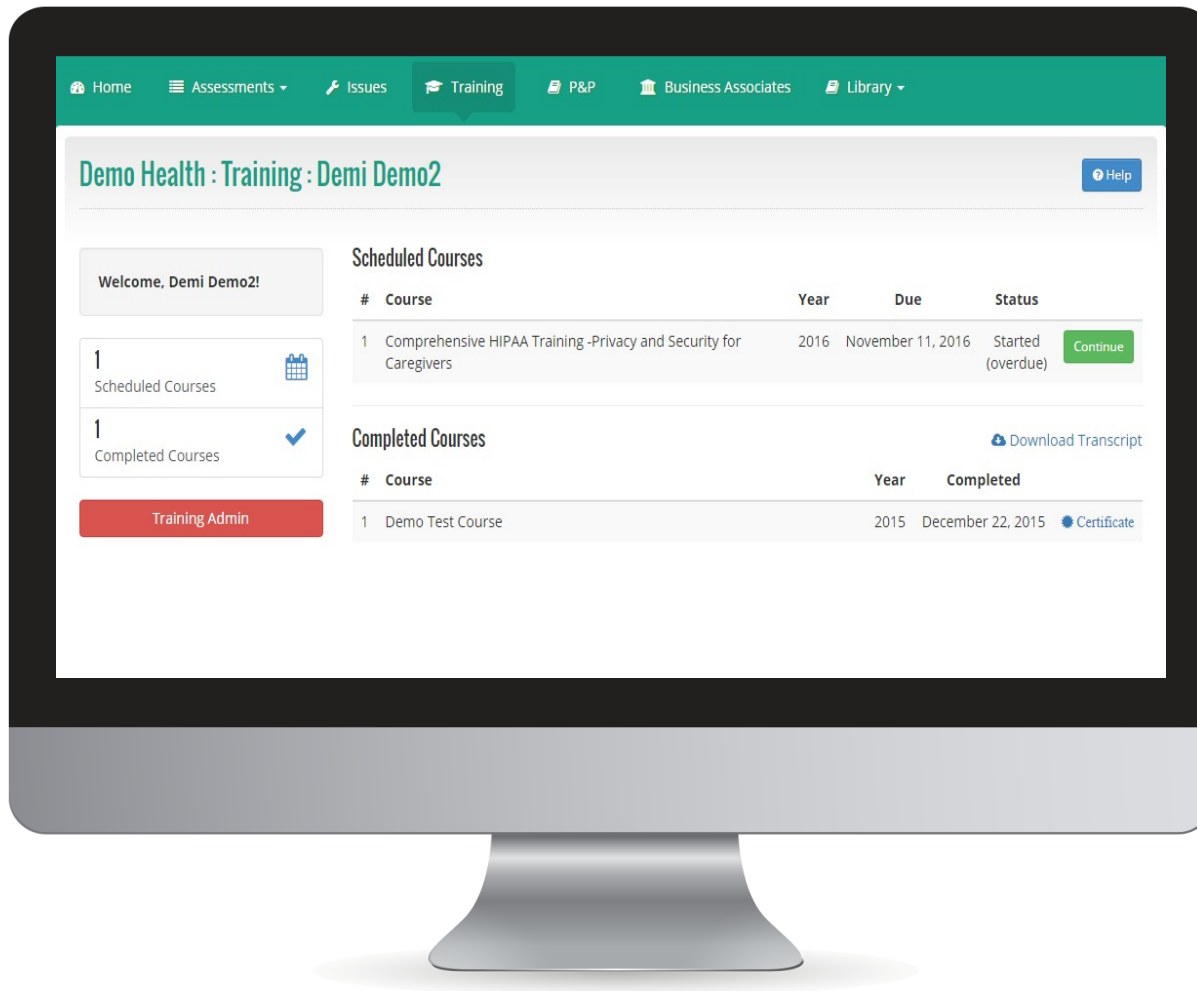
Home Assessments Issues Training P&P Business Associates Library

Demo Health : Training : Demi Demo2

Help

Welcome, Demi Demo2!

1
Scheduled Courses

1
Completed Courses

Training Admin

Scheduled Courses

| # | Course | Year | Due | Status | |
|---|---|---|---|---|---|
| 1 | Comprehensive HIPAA Training -Privacy and Security for Caregivers | 2016 | November 11, 2016 | Started (overdue) | Continue |

Completed Courses

Download Transcript

| # | Course | Year | Completed | |
|---|---|---|---|---|
| 1 | Demo Test Course | 2015 | December 22, 2015 | Certificate |